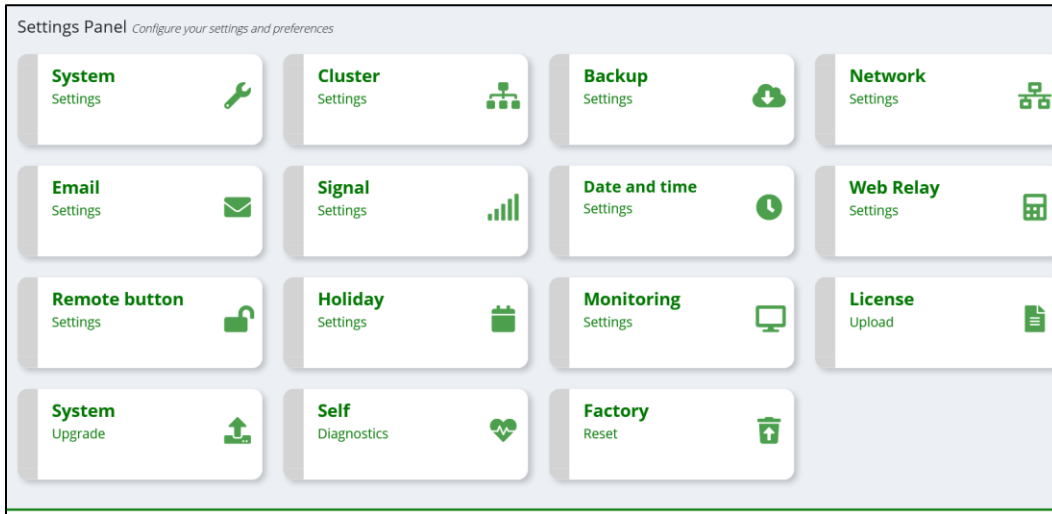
Settings Panel Configure your settings and preferences

System
Settings

Cluster
Settings

Backup
Settings

Network
Settings

Email
Settings

Signal
Settings

Date and time
Settings

Web Relay
Settings

Remote button
Settings

Holiday
Settings

Monitoring
Settings

License
Upload

System
Upgrade

Self
Diagnostics

Factory
Reset